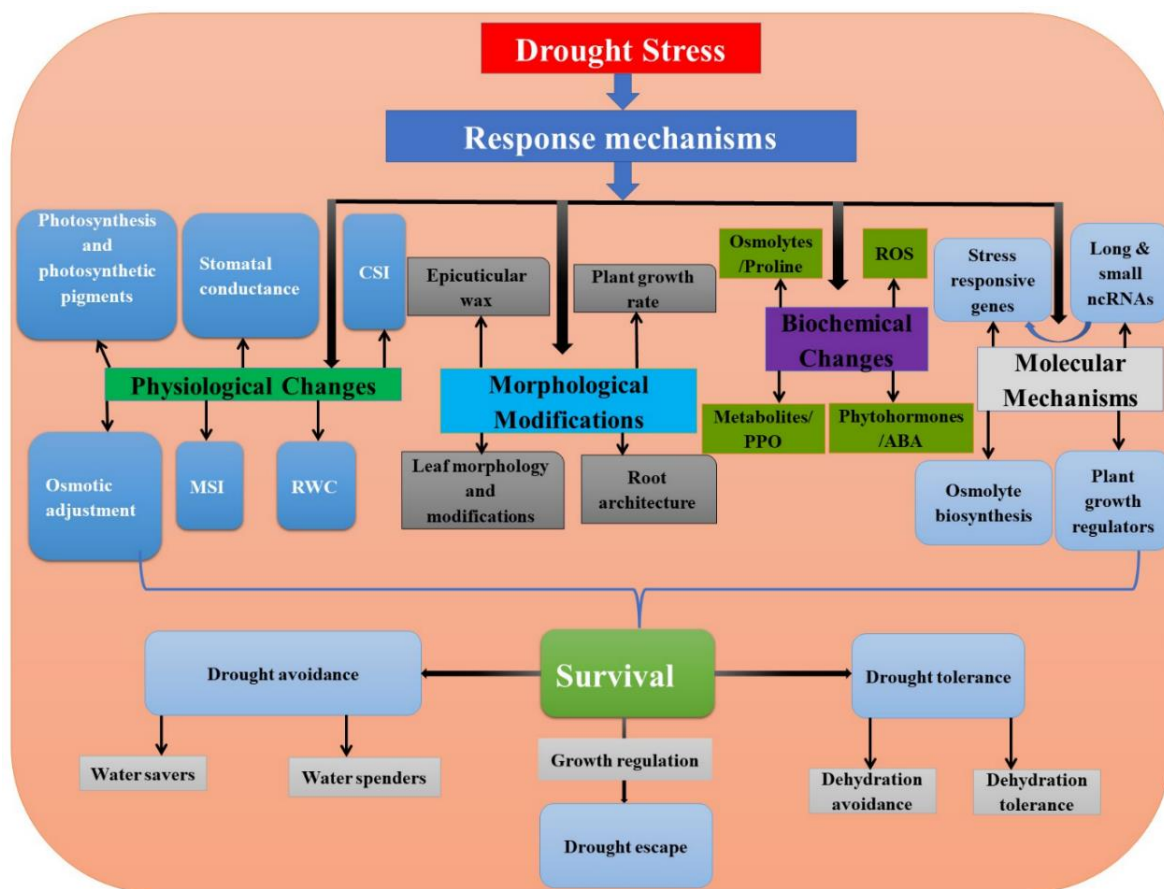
Drought Stress

Response mechanisms

Photosynthesis and photosynthetic pigments

Stomatal conductance

CSI

Epicuticular wax

Plant growth rate

Osmolytes /Proline

ROS

Stress responsive genes

Long & small ncRNAs

Physiological Changes

Morphological Modifications

Biochemical Changes

Molecular Mechanisms

Osmotic adjustment

MSI

RWC

Leaf morphology and modifications

Root architecture

Metabolites/ PPO

Phytohormones /ABA

Osmolyte biosynthesis

Plant growth regulators

Drought avoidance

Survival

Drought tolerance

Water savers

Water spenders

Growth regulation

Dehydration avoidance

Dehydration tolerance

Drought escape